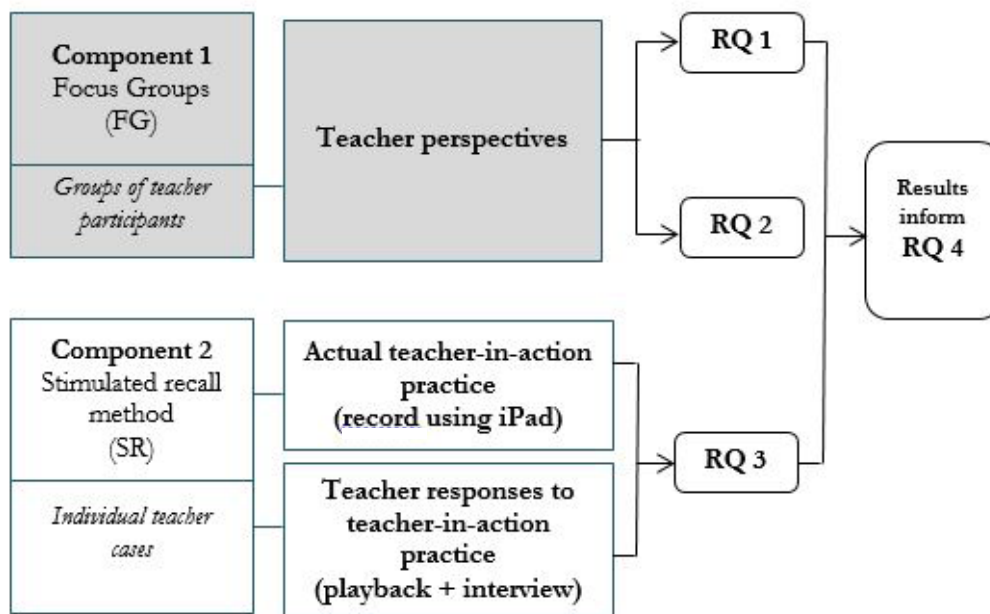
Component 1
Focus Groups
(FG)

Groups of teacher participants

Teacher perspectives

RQ 1

RQ 2

Results inform
RQ 4

Component 2
Stimulated recall method
(SR)

Individual teacher cases

Actual teacher-in-action practice
(record using iPad)

Teacher responses to teacher-in-action practice
(playback + interview)

RQ 3